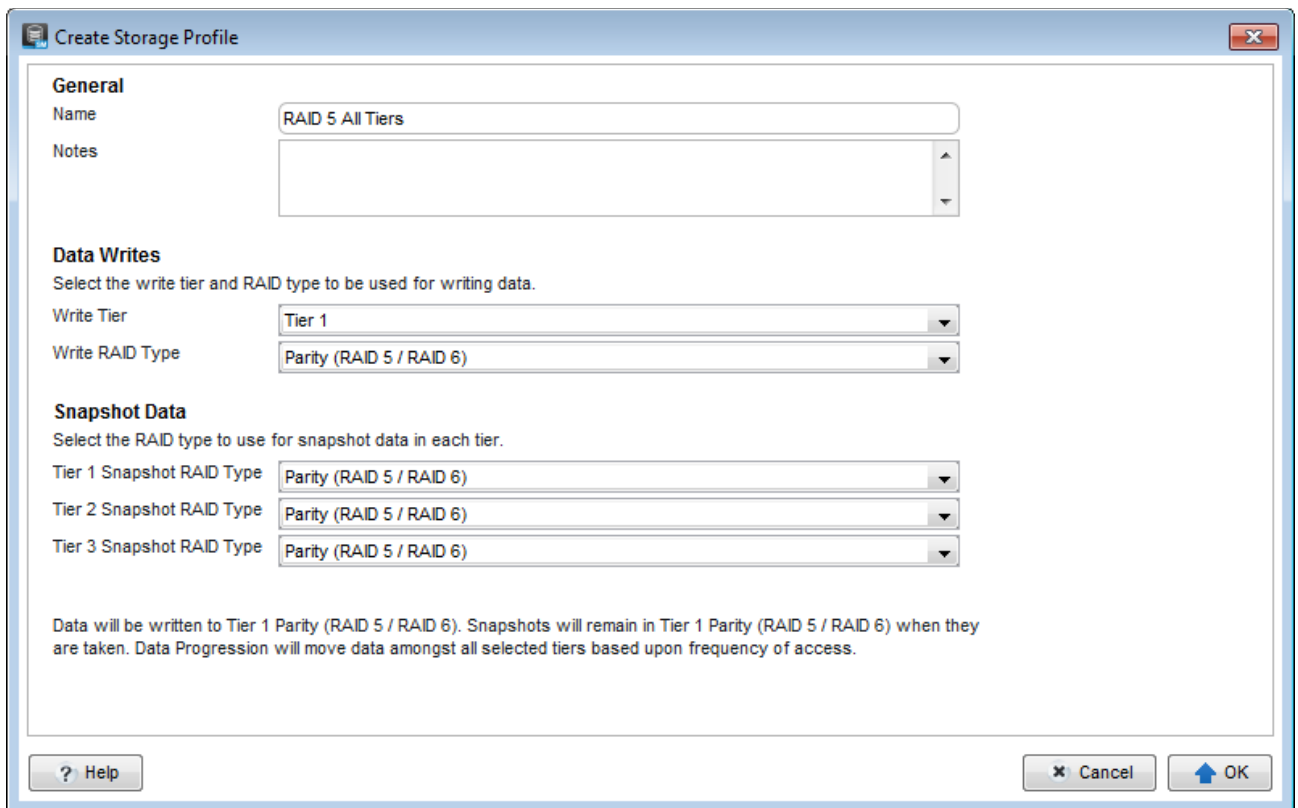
Create Storage Profile

General

Name
RAID 5 All Tiers

Notes

Data Writes

Select the write tier and RAID type to be used for writing data.

Write Tier
Tier 1

Write RAID Type
Parity (RAID 5 / RAID 6)

Snapshot Data

Select the RAID type to use for snapshot data in each tier.

Tier 1 Snapshot RAID Type
Parity (RAID 5 / RAID 6)

Tier 2 Snapshot RAID Type
Parity (RAID 5 / RAID 6)

Tier 3 Snapshot RAID Type
Parity (RAID 5 / RAID 6)

Data will be written to Tier 1 Parity (RAID 5 / RAID 6). Snapshots will remain in Tier 1 Parity (RAID 5 / RAID 6) when they are taken. Data Progression will move data amongst all selected tiers based upon frequency of access.

Help

Cancel

OK